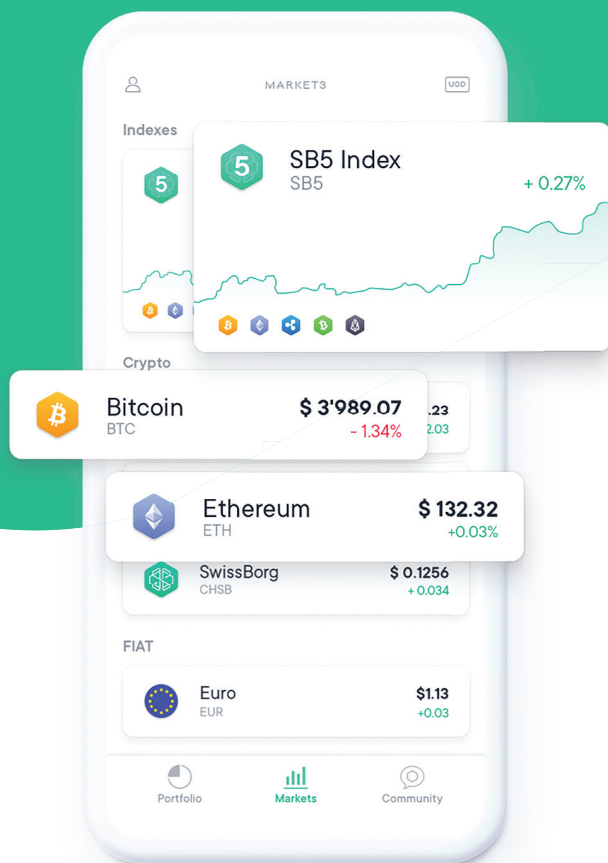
MARKETS

USD

Indexes

5

SB5 Index
SB5

+ 0.27%

Crypto

Bitcoin
BTC

$ 3'989.07
- 1.34%

.23
2.03

Ethereum
ETH

$ 132.32
+0.03%

SwissBorg
CHSB

$ 0.1256
+ 0.034

FIAT

Euro
EUR

$1.13
+0.03

Portfolio

Markets

Community